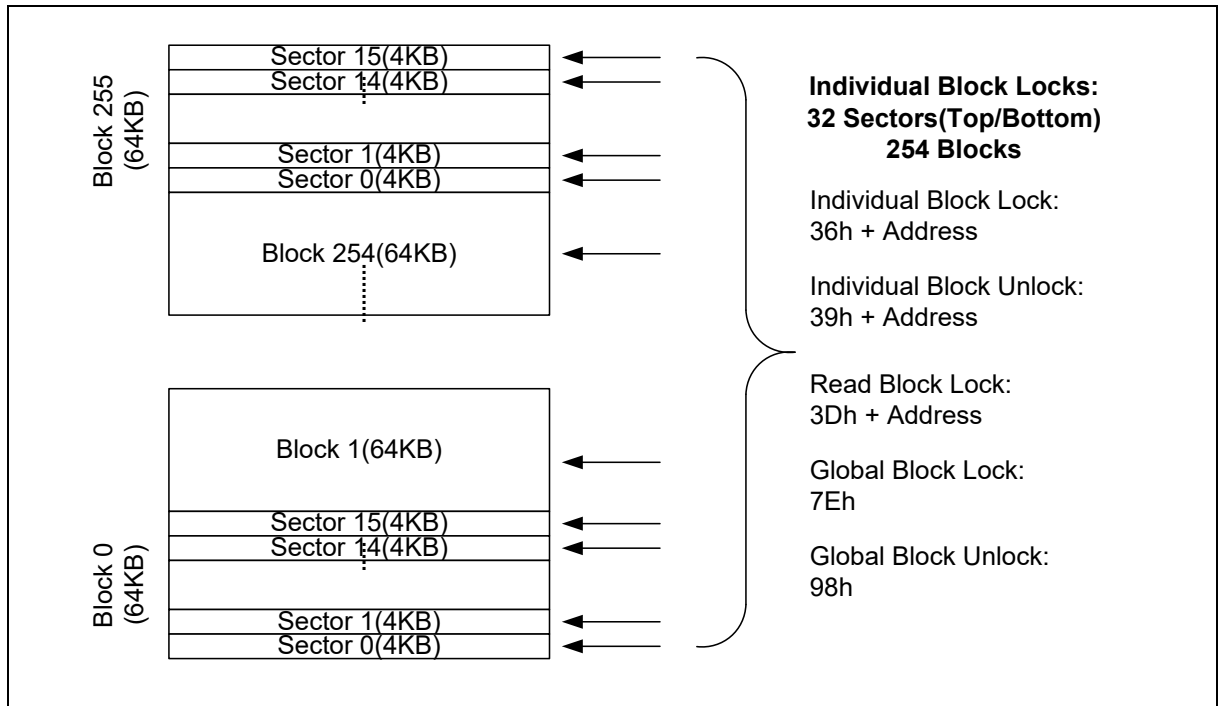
Block 255 (64KB)

Sector 15(4KB)
Sector 14(4KB)
Sector 1(4KB)
Sector 0(4KB)

Block 254(64KB)

Block 1(64KB)

Block 0 (64KB)

Sector 15(4KB)
Sector 14(4KB)
Sector 1(4KB)
Sector 0(4KB)

**Individual Block Locks: 32 Sectors(Top/Bottom) 254 Blocks**

Individual Block Lock:
36h + Address

Individual Block Unlock:
39h + Address

Read Block Lock:
3Dh + Address

Global Block Lock:
7Eh

Global Block Unlock:
98h